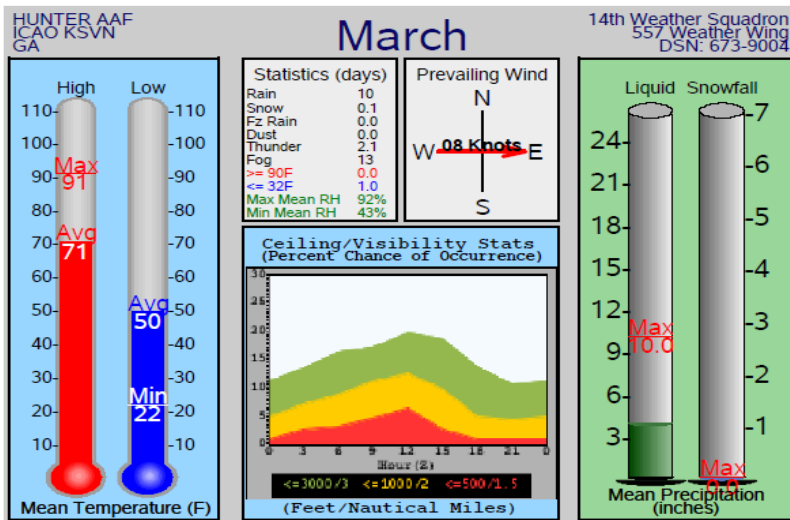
HUNTER AAF
ICAO KSVN
GA

March

14th Weather Squadron
557 Weather Wing
DSN: 673-9004

High Low

110 100 90 80 70 60 50 40 30 20 10

Max 91

Avg 71

Avg 50

Min 22

110 100 90 80 70 60 50 40 30 20 10

Mean Temperature (F)

Statistics (days)

| | |
|---|---|
| Rain | 10 |
| Snow | 0.1 |
| Fz Rain | 0.0 |
| Dust | 0.0 |
| Thunder | 2.1 |
| Fog | 13 |
| >= 90F | 0.0 |
| <= 32F | 1.0 |
| Max Mean RH | 92% |
| Min Mean RH | 43% |

Prevailing Wind

N
W 08 Knots E
S

Ceiling/Visibility Stats
(Percent Chance of Occurrence)

30 25 20 15 10 5 0

0 3 6 9 12 15 18 21 0
Hour (Z)

<=3000/3 <=1000/2 <=500/1.5

(Feet/Nautical Miles)

Liquid Snowfall

24 21 18 15 12 9 6 3

Max 10.0

Max 0.0

7 6 5 4 3 2 1

Mean Precipitation (inches)